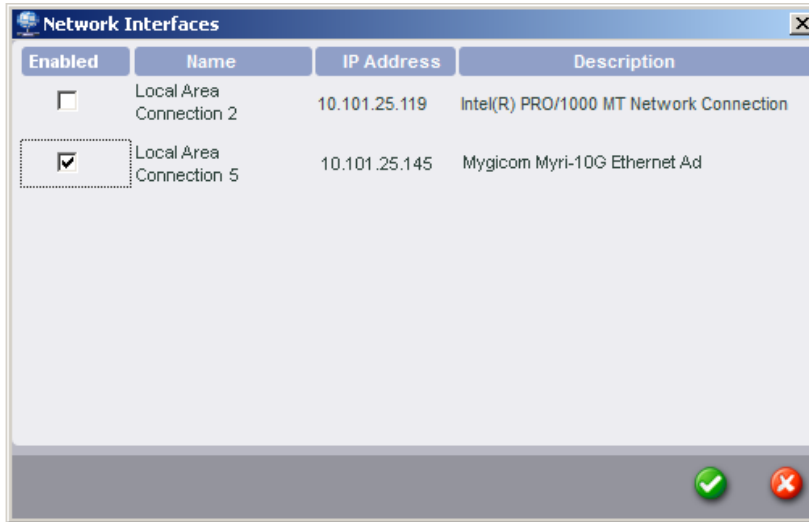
Network Interfaces

| Enabled | Name | IP Address | Description |
|---|---|---|---|
| ☐ | Local Area Connection 2 | 10.101.25.119 | Intel(R) PRO/1000 MT Network Connection |
| ☑ | Local Area Connection 5 | 10.101.25.145 | Mygicom Myri-10G Ethernet Ad |